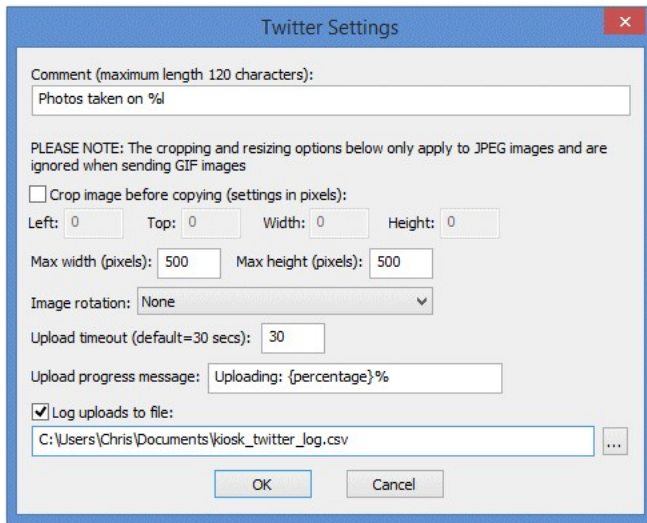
Twitter Settings

×

Comment (maximum length 120 characters):

Photos taken on %l

PLEASE NOTE: The cropping and resizing options below only apply to JPEG images and are ignored when sending GIF images

Crop image before copying (settings in pixels):

Left: 0 Top: 0 Width: 0 Height: 0

Max width (pixels): 500 Max height (pixels): 500

Image rotation: None

Upload timeout (default=30 secs): 30

Upload progress message: Uploading: {percentage}%

Log uploads to file:

C:\Users\Chris\Documents\kiosk_twitter_log.csv

...

OK Cancel